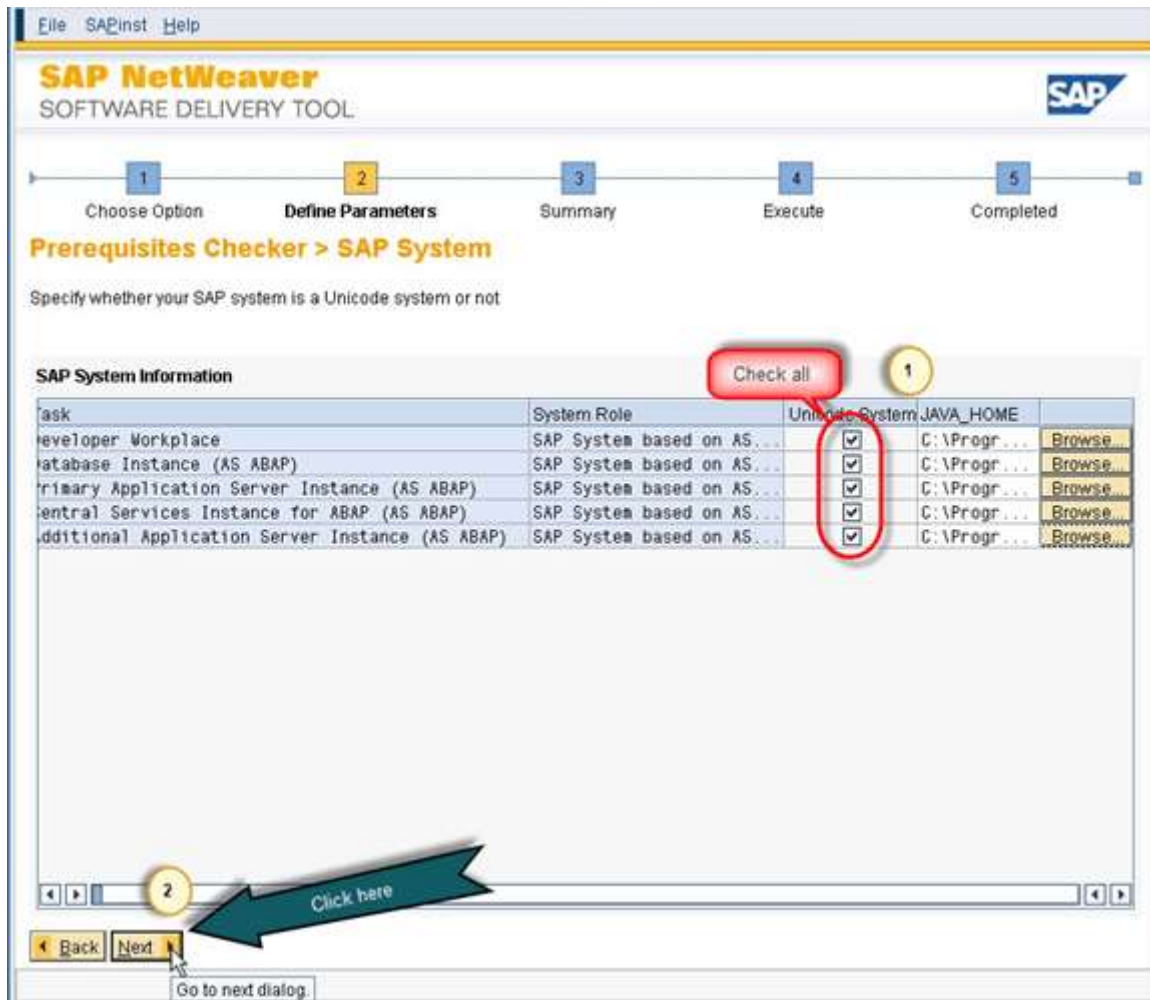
File SAPinst Help

SAP NetWeaver
SOFTWARE DELIVERY TOOL

SAP

1 Choose Option
2 Define Parameters
3 Summary
4 Execute
5 Completed

Prerequisites Checker > SAP System

Specify whether your SAP system is a Unicode system or not

SAP System Information

Check all

1

| Task | System Role | Unicode System | JAVA_HOME | |
|---|---|---|---|---|
| eveloper Workplace | SAP System based on AS... | ☑ | C:\Progr... | Browse... |
| atabase Instance (AS ABAP) | SAP System based on AS... | ☑ | C:\Progr... | Browse... |
| rimary Application Server Instance (AS ABAP) | SAP System based on AS... | ☑ | C:\Progr... | Browse... |
| entral Services Instance for ABAP (AS ABAP) | SAP System based on AS... | ☑ | C:\Progr... | Browse... |
| dditional Application Server Instance (AS ABAP) | SAP System based on AS... | ☑ | C:\Progr... | Browse... |

2

Click here

Back Next

Go to next dialog.